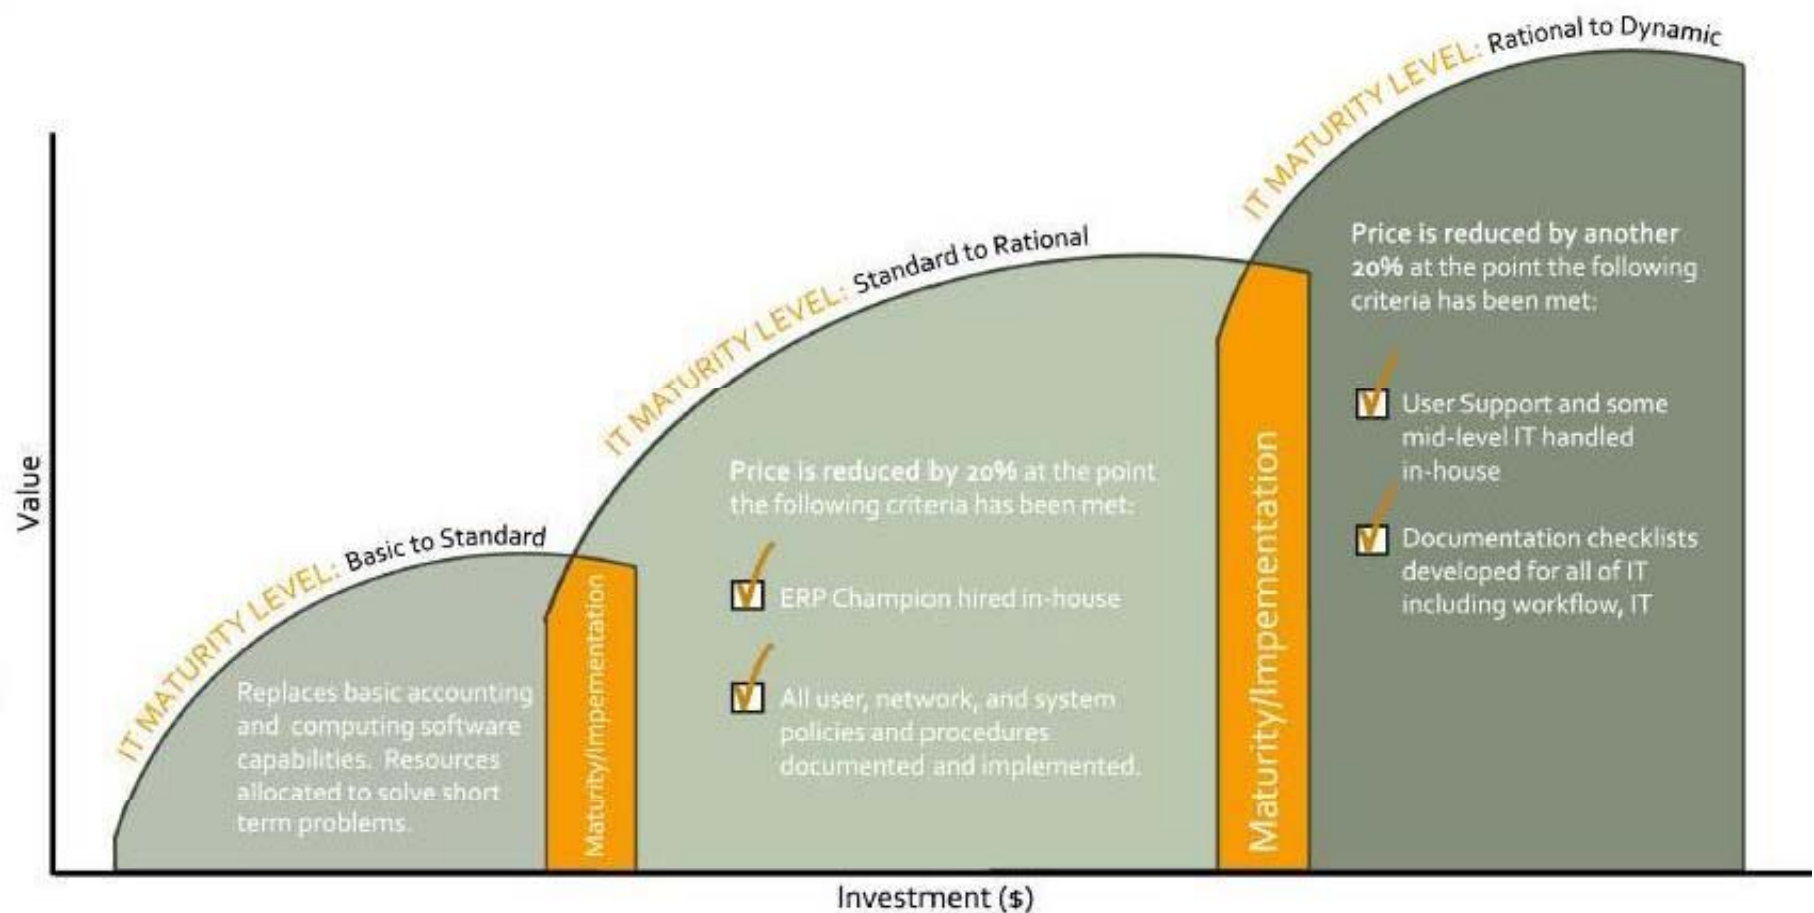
Value

IT MATURITY LEVEL: Basic to Standard

Replaces basic accounting and computing software capabilities. Resources allocated to solve short term problems.

Maturity/Impementation

IT MATURITY LEVEL: Standard to Rational

Price is reduced by 20% at the point the following criteria has been met:

ERP Champion hired in-house

All user, network, and system policies and procedures documented and implemented.

Maturity/Impementation

IT MATURITY LEVEL: Rational to Dynamic

Price is reduced by another 20% at the point the following criteria has been met:

User Support and some mid-level IT handled in-house

Documentation checklists developed for all of IT including workflow, IT

Investment ($)